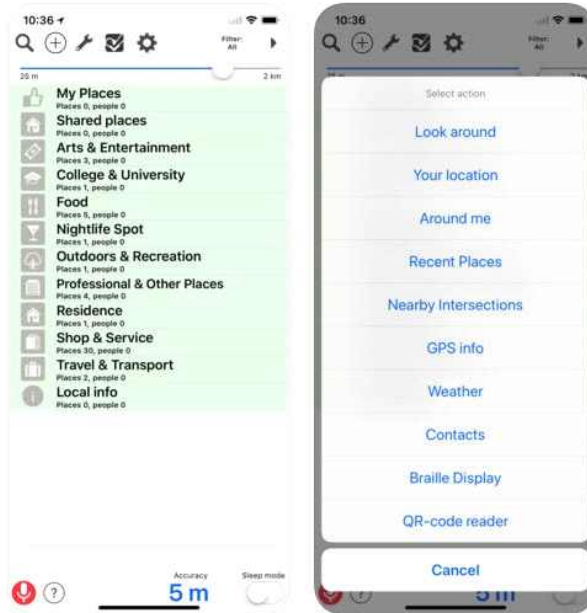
10:36

Filter: All

25 m

2 km

My Places
Places 0, people 0

Shared places
Places 0, people 0

Arts & Entertainment
Places 3, people 0

College & University
Places 1, people 0

Food
Places 5, people 0

Nightlife Spot
Places 1, people 0

Outdoors & Recreation
Places 1, people 0

Professional & Other Places
Places 4, people 0

Residence
Places 1, people 0

Shop & Service
Places 30, people 0

Travel & Transport
Places 2, people 0

Local info
Places 0, people 0

Accuracy
5 m

Sleep mode

10:36

Filter: All

Select action

Look around

Your location

Around me

Recent Places

Nearby Intersections

GPS info

Weather

Contacts

Braille Display

QR-code reader

Cancel

5 m